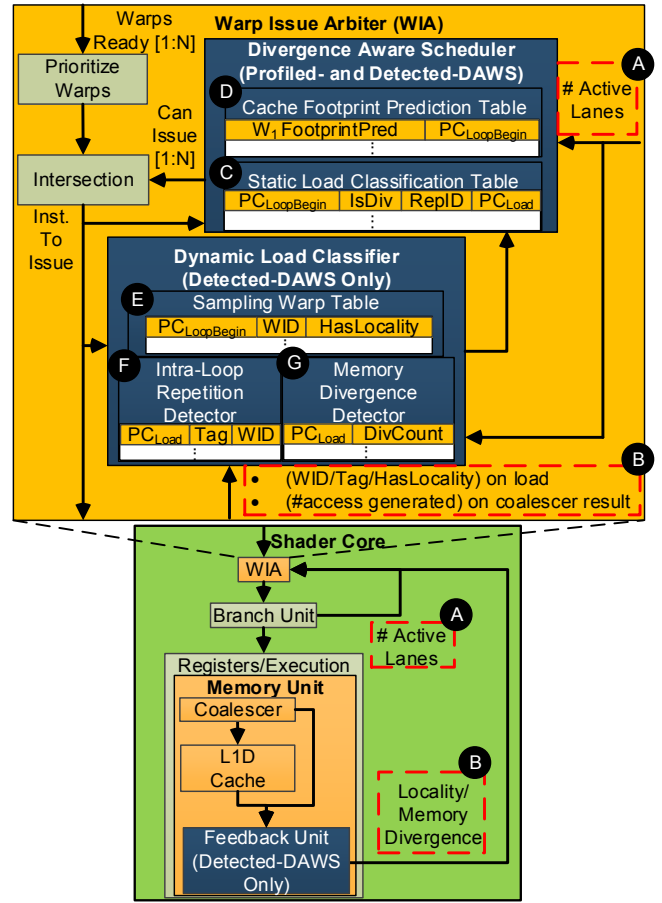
Warp Issue Arbiter (WIA)

Warps Ready [1:N]

Prioritize Warps

Can Issue [1:N]

Intersection

Inst. To Issue

Divergence Aware Scheduler (Profiled- and Detected-DAWS)

D Cache Footprint Prediction Table

| $W_1$ FootprintPred | $PC_{LoopBegin}$ |
|---|---|
| ⋮ | |

C Static Load Classification Table

| $PC_{LoopBegin}$ | IsDiv | RepID | $PC_{Load}$ |
|---|---|---|---|
| ⋮ | | | |

A # Active Lanes

Dynamic Load Classifier (Detected-DAWS Only)

E Sampling Warp Table

| $PC_{LoopBegin}$ | WID | HasLocality |
|---|---|---|
| ⋮ | | |

F Intra-Loop Repetition Detector

| $PC_{Load}$ | Tag | WID |
|---|---|---|
| ⋮ | | |

G Memory Divergence Detector

| $PC_{Load}$ | DivCount |
|---|---|
| ⋮ | |

B
• (WID/Tag/HasLocality) on load
• (#access generated) on coalescer result

Shader Core

WIA

Branch Unit

A # Active Lanes

Registers/Execution

Memory Unit

Coalescer

L1D Cache

B Locality/ Memory Divergence

Feedback Unit (Detected-DAWS Only)